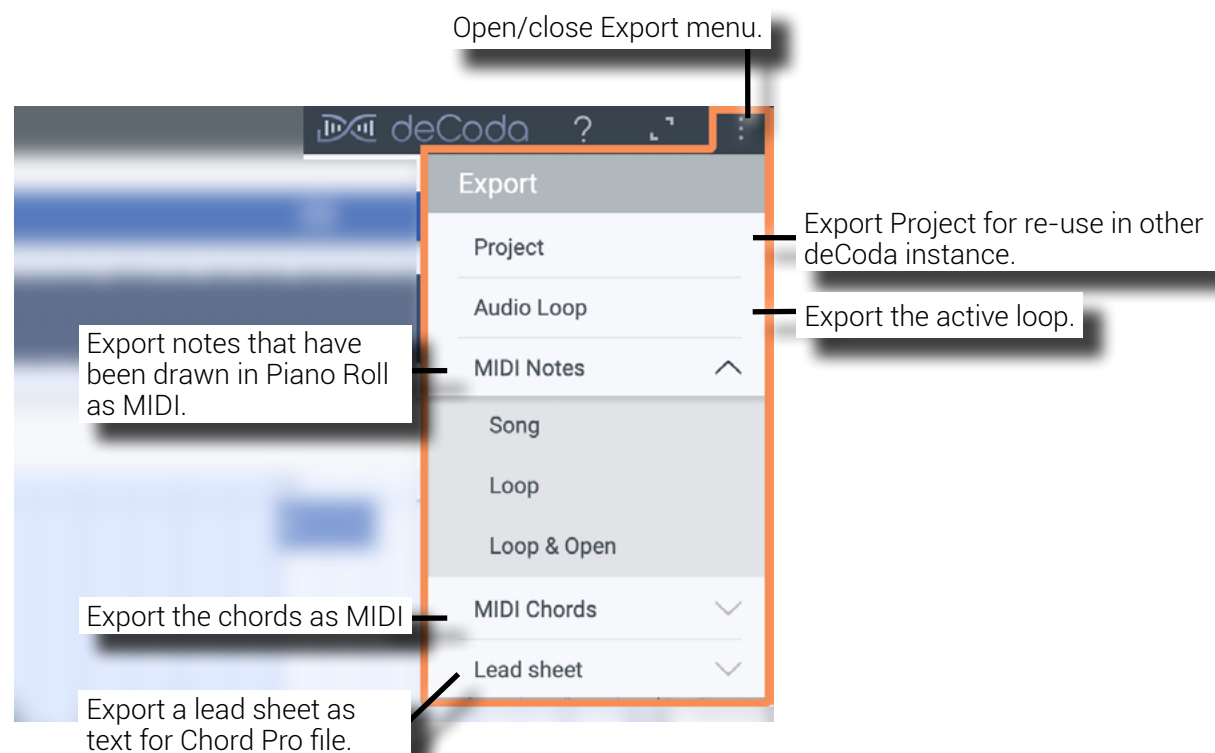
Open/close Export menu.

deCoda ?

Export

Project

Export Project for re-use in other deCoda instance.

Audio Loop

Export the active loop.

Export notes that have been drawn in Piano Roll as MIDI.

MIDI Notes

Song

Loop

Loop & Open

Export the chords as MIDI

MIDI Chords

Lead sheet

Export a lead sheet as text for Chord Pro file.